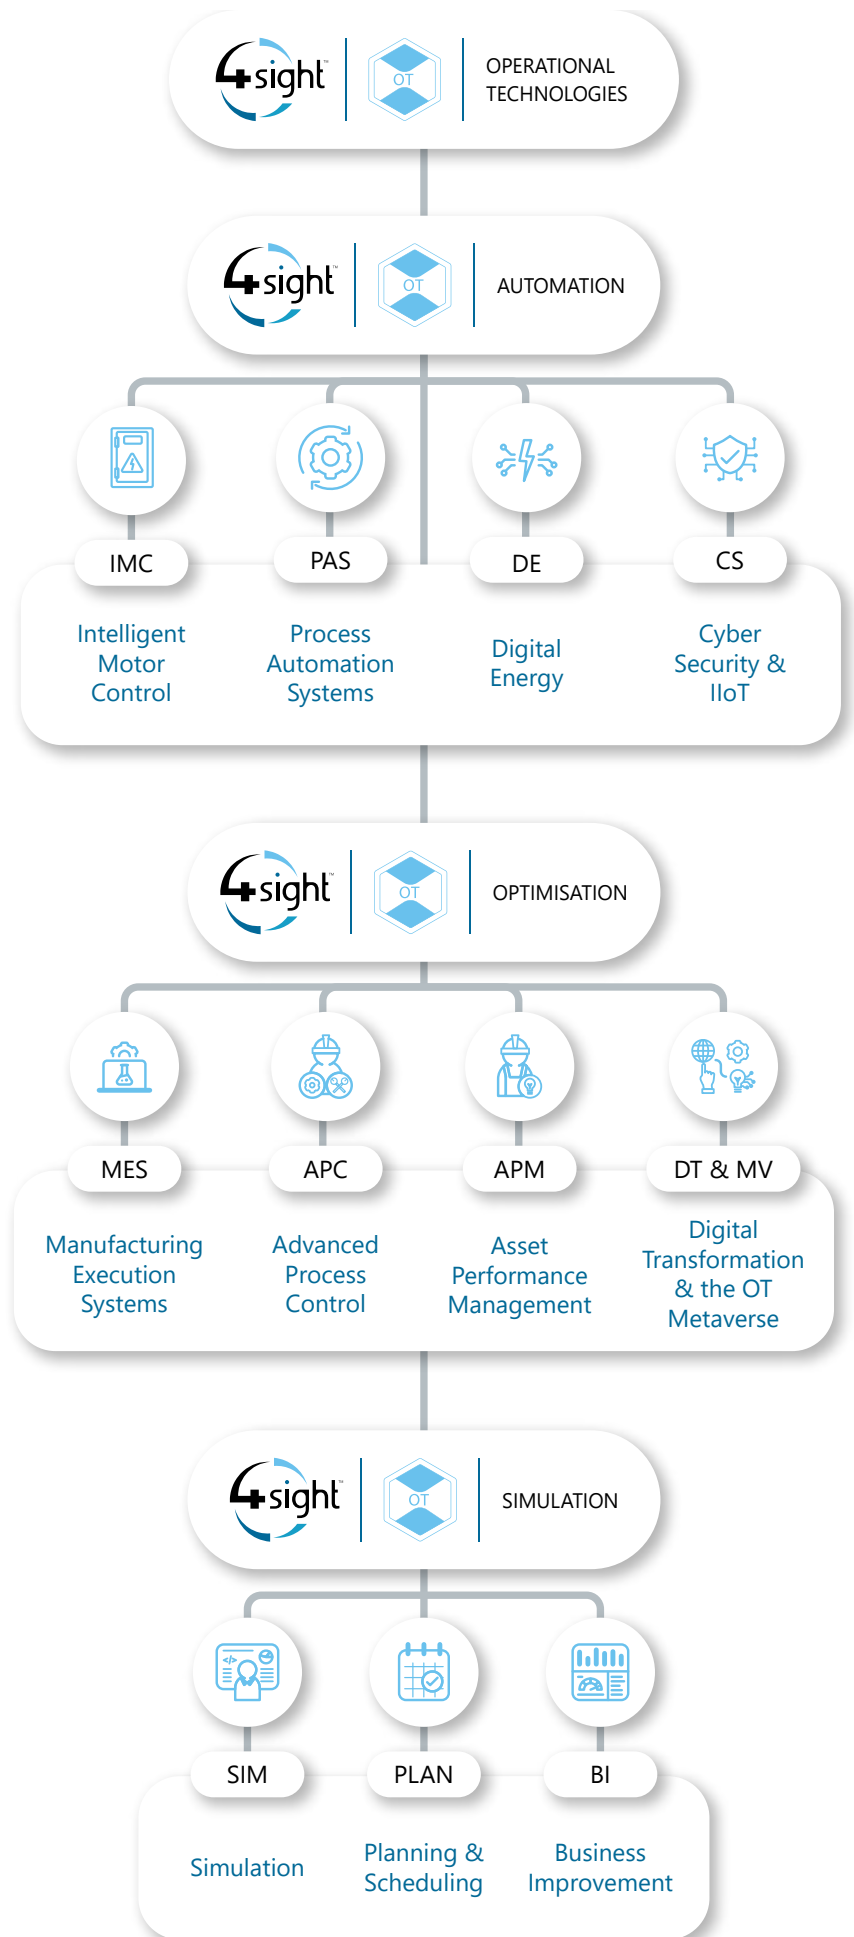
4sight OT OPERATIONAL TECHNOLOGIES

4sight OT AUTOMATION

IMC
Intelligent Motor Control

PAS
Process Automation Systems

DE
Digital Energy

CS
Cyber Security & IIoT

4sight OT OPTIMISATION

MES
Manufacturing Execution Systems

APC
Advanced Process Control

APM
Asset Performance Management

DT & MV
Digital Transformation & the OT Metaverse

4sight OT SIMULATION

SIM
Simulation

PLAN
Planning & Scheduling

BI
Business Improvement